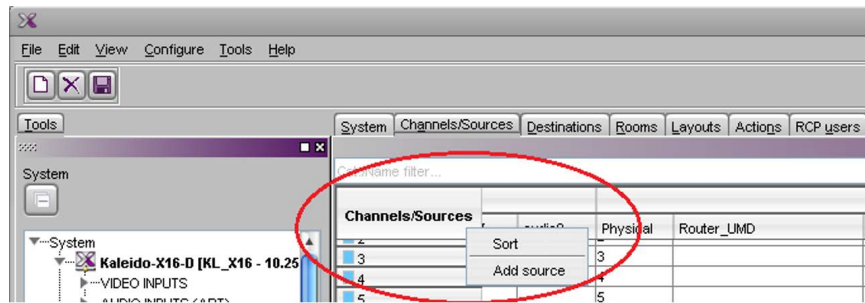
File Edit View Configure Tools Help

Tools

System

System
Kaleido-X16-D [KL_X16 - 10.25
VIDEO INPUTS
AUDIO INPUTS (AES)

System Channels/Sources Destinations Rooms Layouts Actions RCP users

Col Name filter...

| Channels/Sources | audio2 | Physical | Router_UMD |
|---|---|---|---|
| 2 | | 2 | |
| 3 | | 3 | |
| 4 | | 4 | |
| 5 | | 5 | |

Sort
Add source